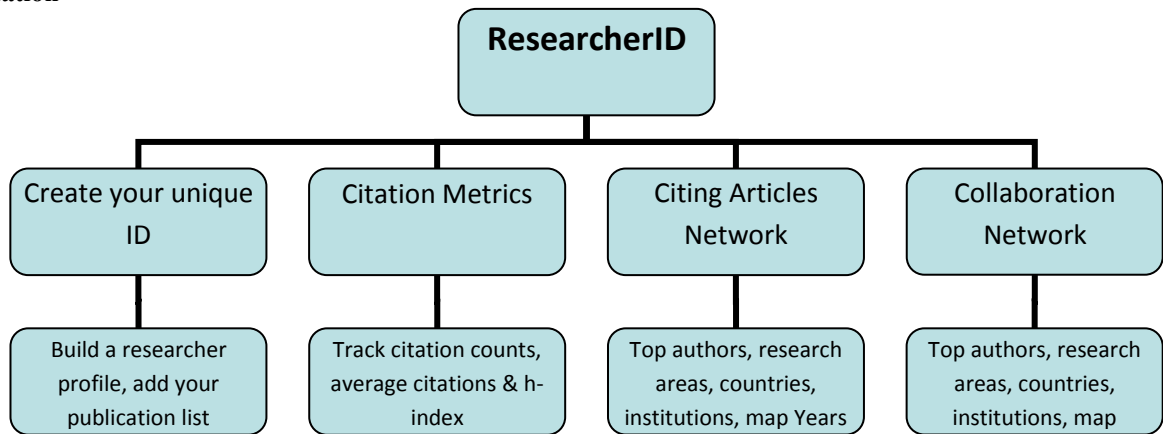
ation

ResearcherID

Create your unique ID

Citation Metrics

Citing Articles Network

Collaboration Network

Build a researcher profile, add your publication list

Track citation counts, average citations & h-index

Top authors, research areas, countries, institutions, map Years

Top authors, research areas, countries, institutions, map